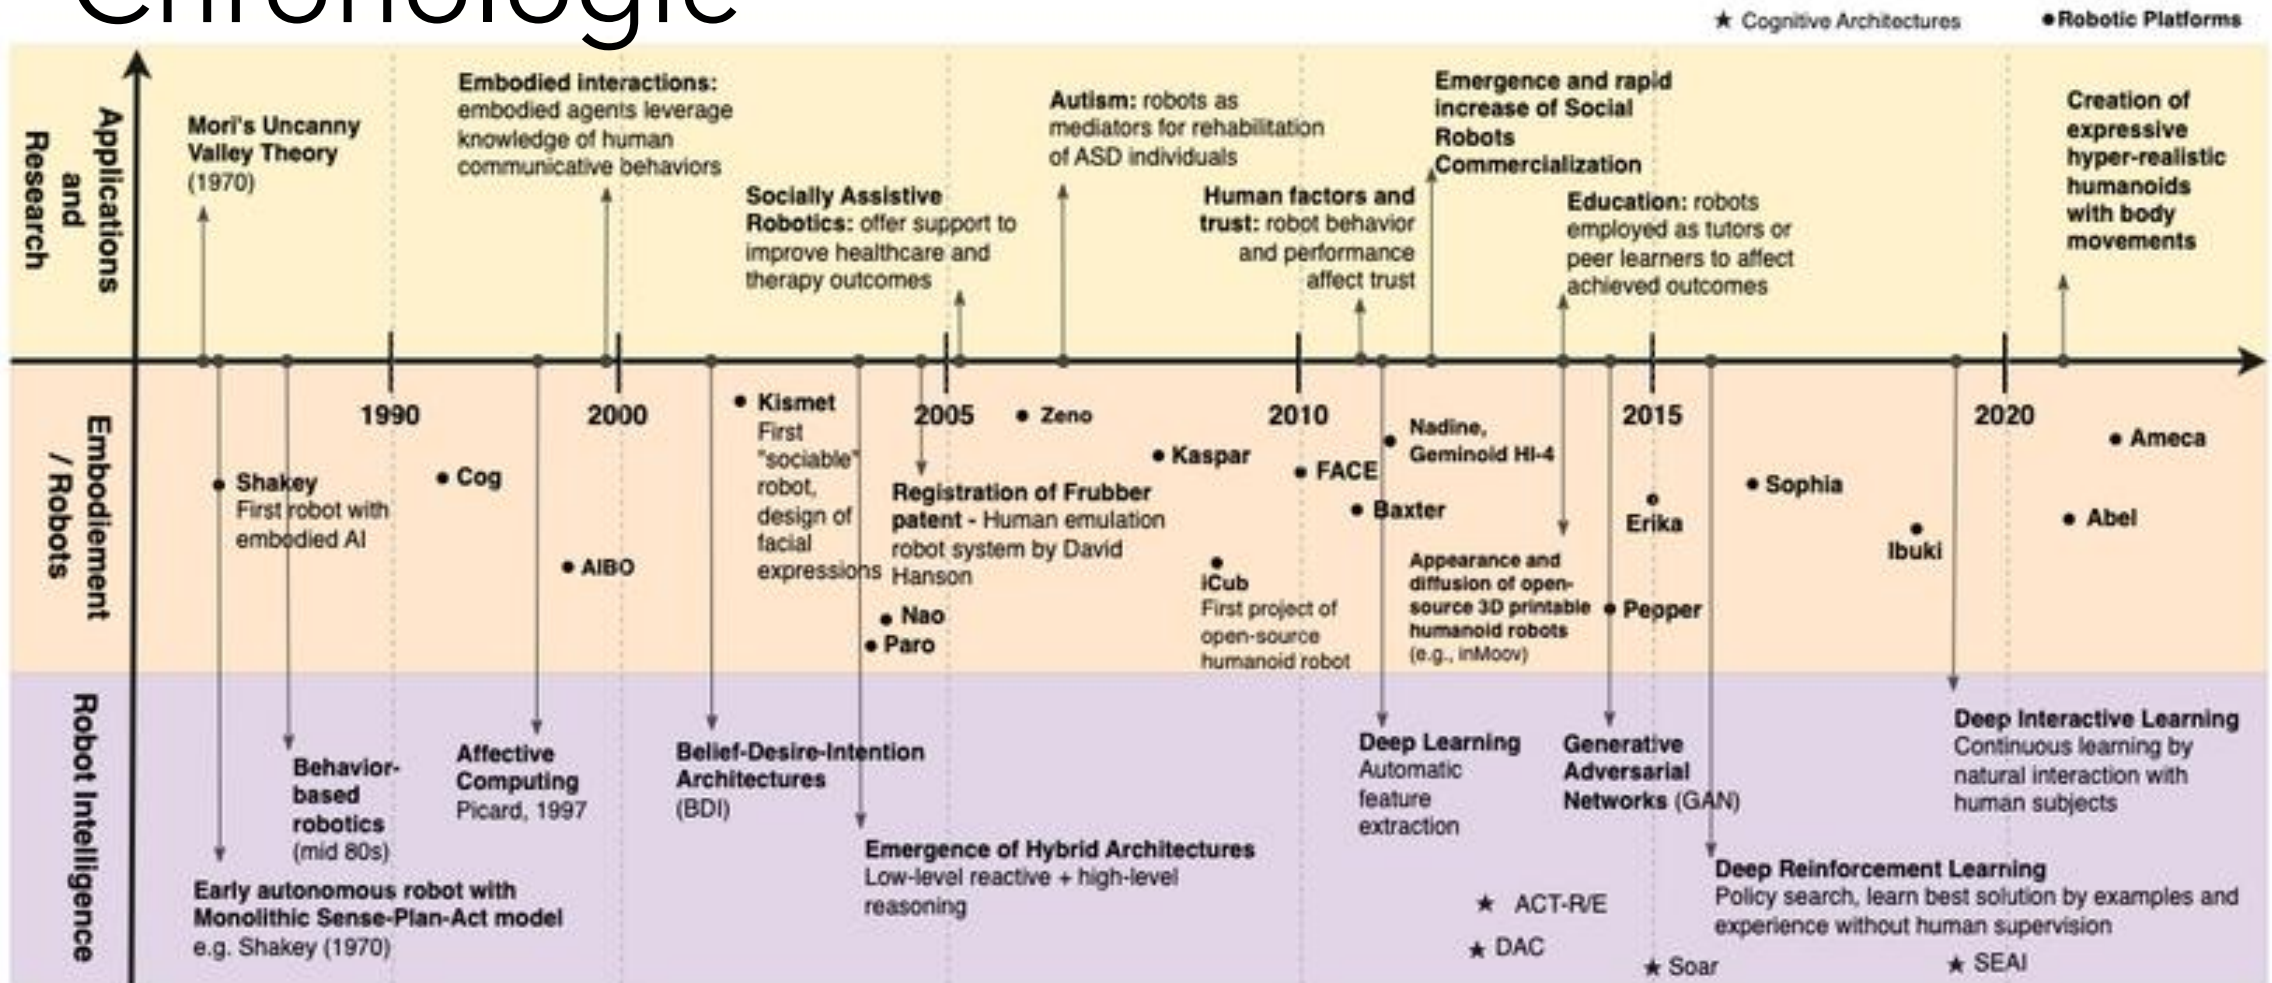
Chronologie

★ Cognitive Architectures ● Robotic Platforms

Applications and Research

Mori's Uncanny Valley Theory (1970)

Embodied interactions: embodied agents leverage knowledge of human communicative behaviors

Socially Assistive Robotics: offer support to improve healthcare and therapy outcomes

Autism: robots as mediators for rehabilitation of ASD individuals

Human factors and trust: robot behavior and performance affect trust

Emergence and rapid increase of Social Robots Commercialization

Education: robots employed as tutors or peer learners to affect achieved outcomes

Creation of expressive hyper-realistic humanoids with body movements

1990 2000 2005 2010 2015 2020

Embodiement / Robots

● Shakey First robot with embodied AI

● Cog

● AIBO

● Kismet First "sociable" robot, design of facial expressions

Registration of Frubber patent - Human emulation robot system by David Hanson

● Nao

● Paro

● Zeno

● Kaspar

● iCub First project of open-source humanoid robot

● FACE

● Baxter

● Nadine, Geminoid HI-4

Appearance and diffusion of open-source 3D printable humanoid robots (e.g., inMoov)

● Erika

● Pepper

● Sophia

● Ibuki

● Ameca

● Abel

Robot Intelligence

Behavior-based robotics (mid 80s)

Early autonomous robot with Monolithic Sense-Plan-Act model e.g. Shakey (1970)

Affective Computing Picard, 1997

Belief-Desire-Intention Architectures (BDI)

Emergence of Hybrid Architectures Low-level reactive + high-level reasoning

Deep Learning Automatic feature extraction

★ ACT-R/E

★ DAC

Generative Adversarial Networks (GAN)

★ Soar

Deep Reinforcement Learning Policy search, learn best solution by examples and experience without human supervision

Deep Interactive Learning Continuous learning by natural interaction with human subjects

★ SEAI